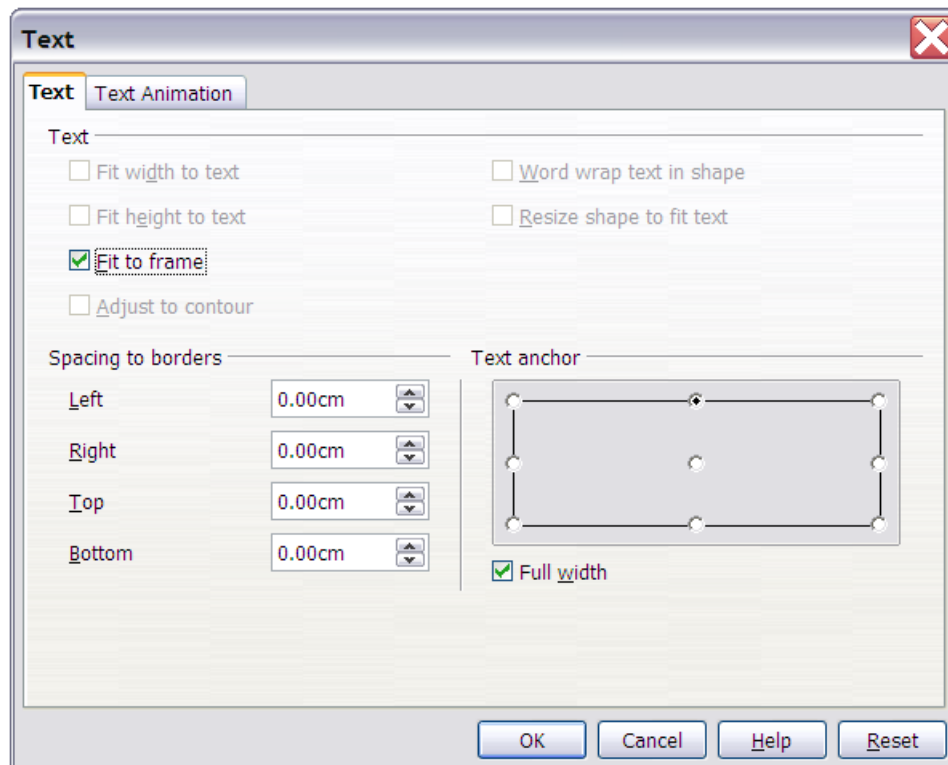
Text

Text | Text Animation

Text

Fit width to text

Word wrap text in shape

Fit height to text

Resize shape to fit text

Fit to frame

Adjust to contour

Spacing to borders

Left 0.00cm

Right 0.00cm

Top 0.00cm

Bottom 0.00cm

Text anchor

Full width

OK | Cancel | Help | Reset